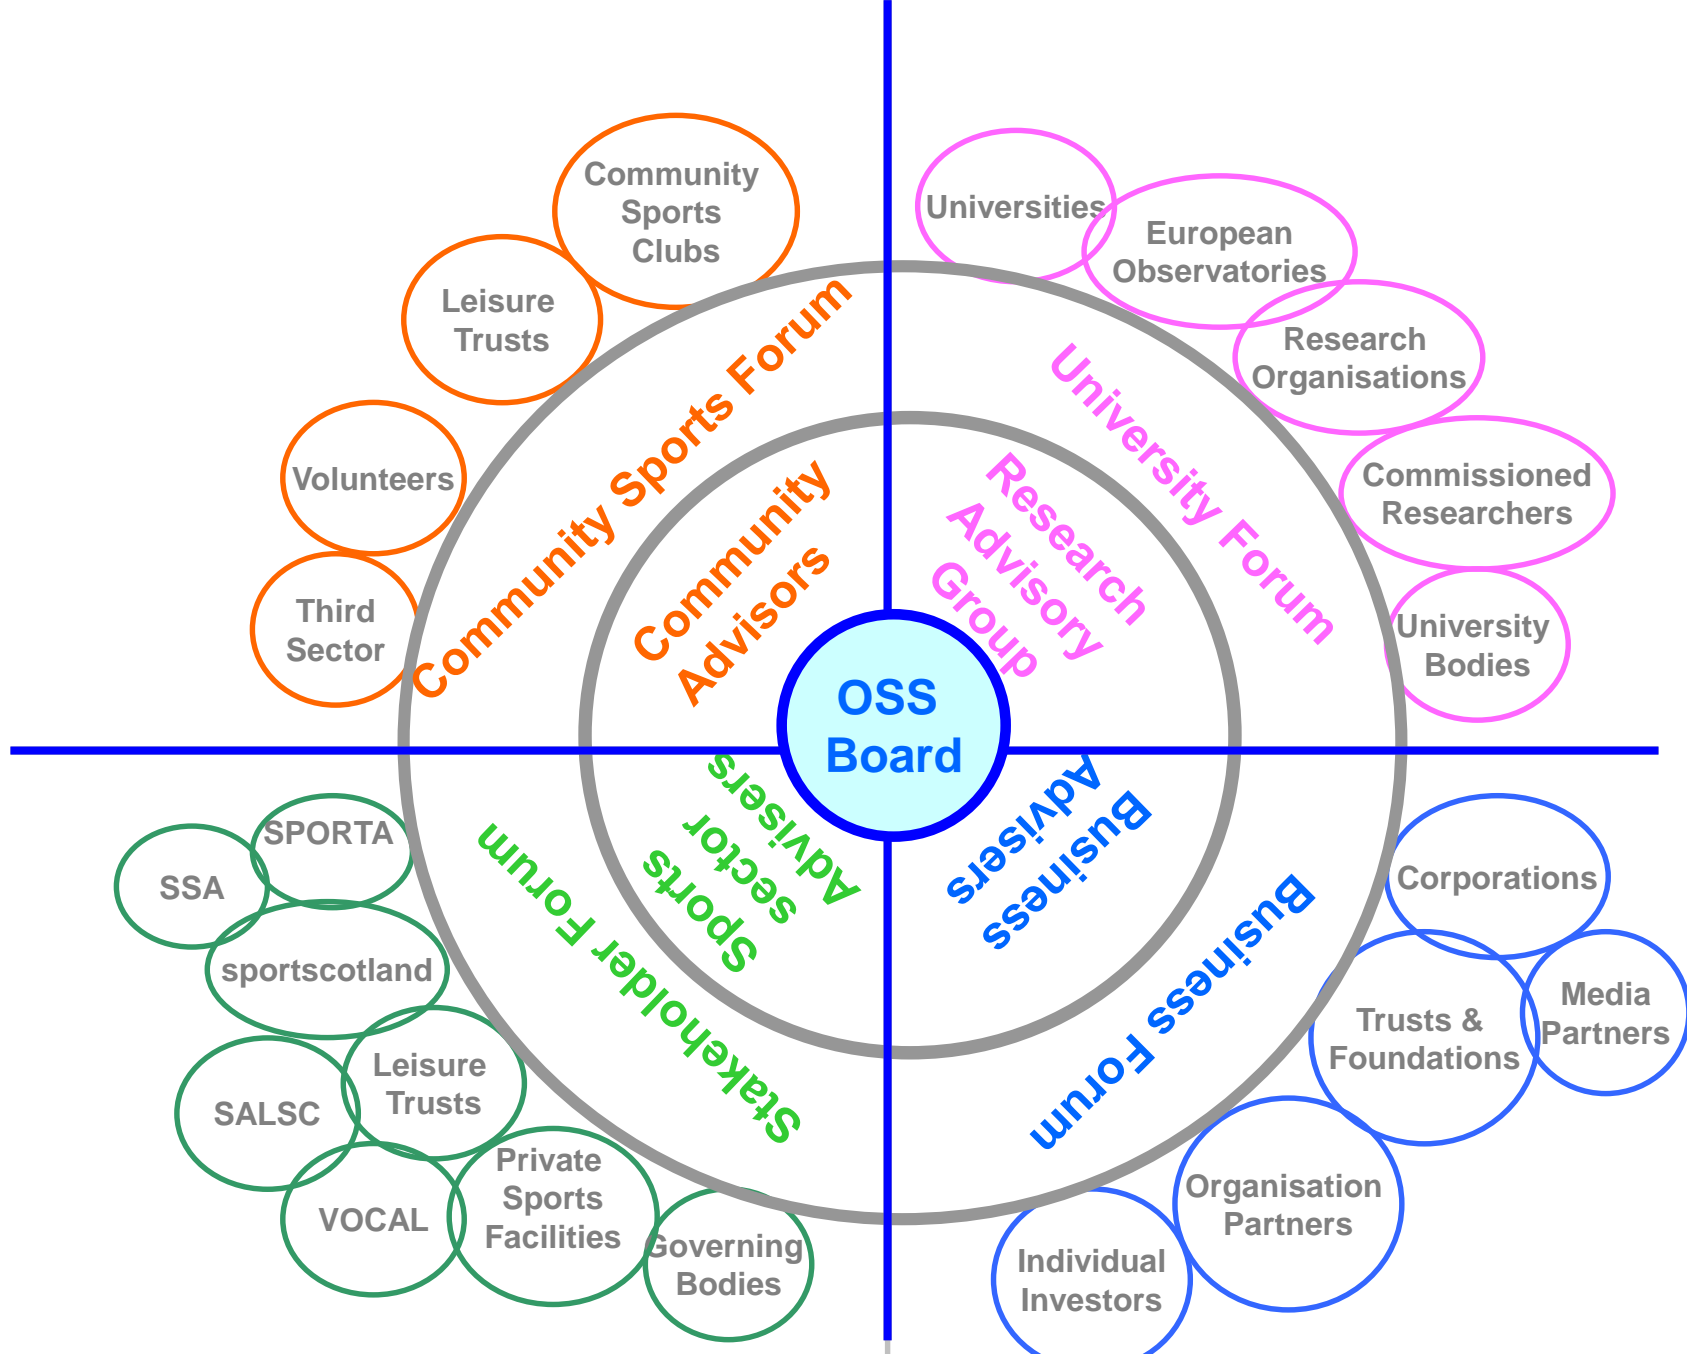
Community Sports Clubs

Leisure Trusts

Volunteers

Third Sector

Community Sports Forum

Community Advisors

Universities

European Observatories

Research Organisations

Commissioned Researchers

University Bodies

University Forum

Research Advisory Group

OSS Board

SPORTA

SSA

sportscotland

SALSC

Leisure Trusts

VOCAL

Private Sports Facilities

Governing Bodies

Stakeholder Forum

Sports sector Advisers

Business Advisers

Business Forum

Corporations

Trusts & Foundations

Media Partners

Organisation Partners

Individual Investors